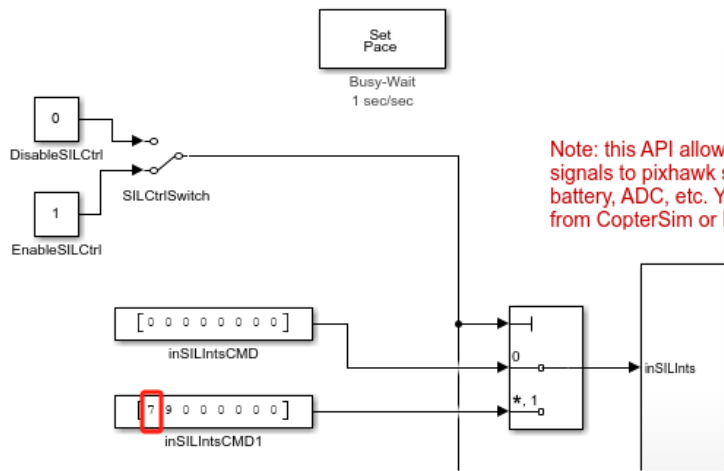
Set Pace

Busy-Wait
1 sec/sec

0
DisableSILCtrl

SILCtrlSwitch

1
EnableSILCtrl

Note: this API allow
signals to pixhawk s
battery, ADC, etc. Y
from CopterSim or

[0 0 0 0 0 0 0 0]
inSILIntsCMD

0

inSILInts

*, 1

[7 9 0 0 0 0 0 0]
inSILIntsCMD1